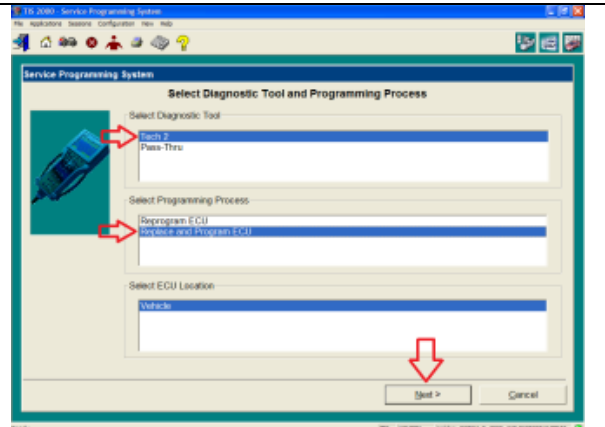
TIS 2000 - Service Programming System
File Applications Sessions Configuration View Help

Service Programming System

Select Diagnostic Tool and Programming Process

Select Diagnostic Tool
Tech 2
Pass-Thru

Select Programming Process
Reprogram ECU
Replace and Program ECU

Select ECU Location
Vehicle

Next >
Cancel